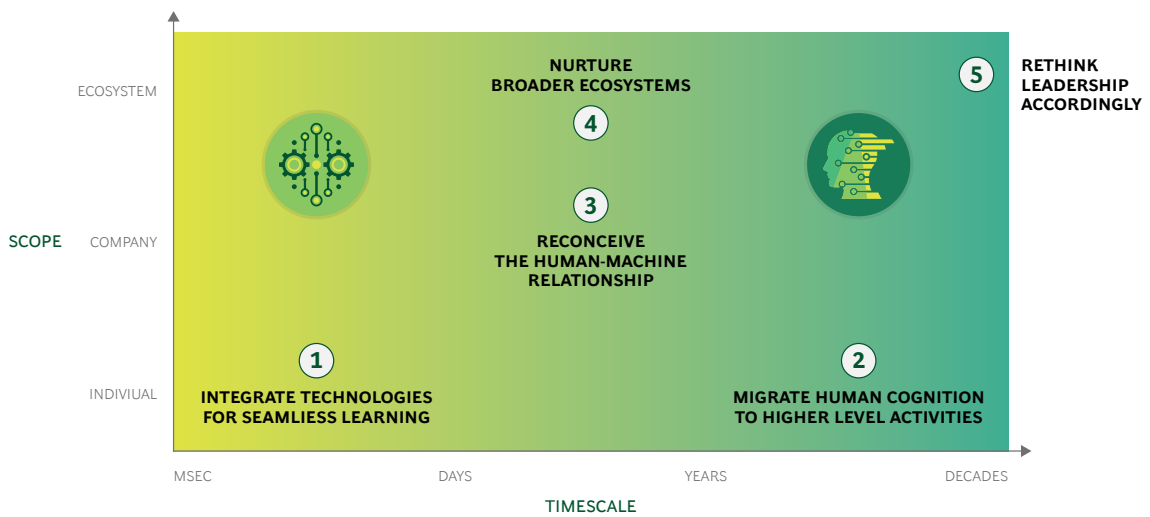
SCOPE

ECOSYSTEM

COMPANY

INDIVIUAL

NURTURE BROADER ECOSYSTEMS

4

5

RETHINK LEADERSHIP ACCORDINGLY

3

RECONCEIVE THE HUMAN-MACHINE RELATIONSHIP

1

INTEGRATE TECHNOLOGIES FOR SEAMLIESS LEARNING

2

MIGRATE HUMAN COGNITION TO HIGHER LEVEL ACTIVITIES

MSEC

DAYS

YEARS

DECADES

TIMESCALE